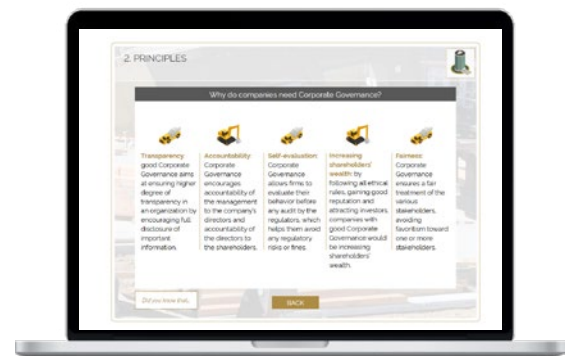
2. PRINCIPLES

Why do companies need Corporate Governance?

Transparency: good Corporate Governance aims at ensuring higher degree of transparency in an organization by encouraging full disclosure of important information.

Accountability: Corporate Governance encourages accountability of the management to the company's directors and accountability of the directors to the shareholders.

Self-evaluation: Corporate Governance allows firms to evaluate their behavior before any audit by the regulators, which helps them avoid any regulatory risks or fines.

Increasing shareholders' wealth: by following all ethical rules, gaining good reputation and attracting investors, companies with good Corporate Governance would be increasing shareholders' wealth.

Fairness: Corporate Governance ensures a fair treatment of the various stakeholders, avoiding favoritism toward one or more stakeholders.

Did you know that...

BACK